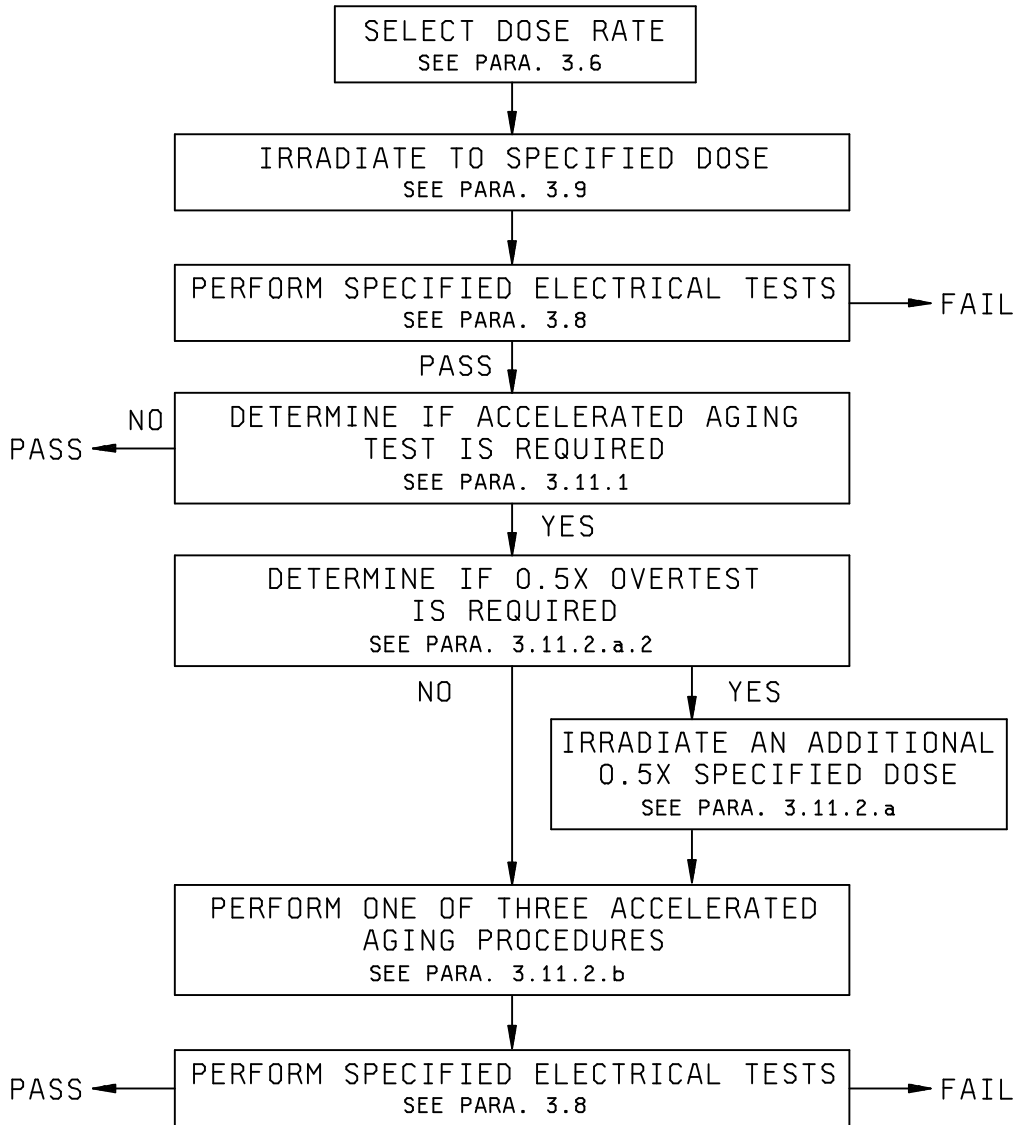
SELECT DOSE RATE
SEE PARA. 3.6

IRRADIATE TO SPECIFIED DOSE
SEE PARA. 3.9

PERFORM SPECIFIED ELECTRICAL TESTS
SEE PARA. 3.8

FAIL

PASS

NO

PASS

DETERMINE IF ACCELERATED AGING TEST IS REQUIRED
SEE PARA. 3.11.1

YES

DETERMINE IF 0.5X OVERTEST IS REQUIRED
SEE PARA. 3.11.2.a.2

NO

YES

IRRADIATE AN ADDITIONAL 0.5X SPECIFIED DOSE
SEE PARA. 3.11.2.a

PERFORM ONE OF THREE ACCELERATED AGING PROCEDURES
SEE PARA. 3.11.2.b

PASS

PERFORM SPECIFIED ELECTRICAL TESTS
SEE PARA. 3.8

FAIL